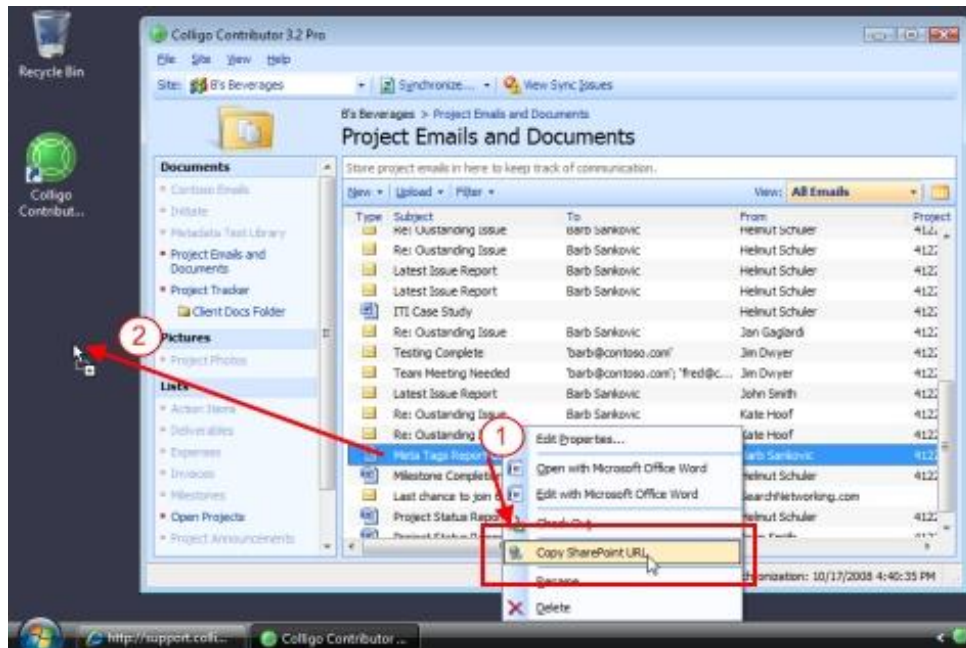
Recycle Bin

Colligo Contribut...

Colligo Contributor 3.2 Pro

File Site View Help

Site: B's Beverages Synchronize... View Sync Issues

B's Beverages > Project Emails and Documents

Project Emails and Documents

Store project emails in here to keep track of communication.

New Upload Filter View: All Emails

Documents
Contoso Emails
Initiate
Metadata Test Library
Project Emails and Documents
Project Tracker
Client Docs Folder

Pictures
Project Photos

Lists
Action Items
Deliverables
Expenses
Invoices
Milestones
Open Projects
Project Announcements

| Type | Subject | To | From | Project |
|---|---|---|---|---|
| | Re: Oustanding Issue | Barb Sankovic | Helmut Schuler | 412 |
| | Re: Oustanding Issue | Barb Sankovic | Helmut Schuler | 412 |
| | Latest Issue Report | Barb Sankovic | Helmut Schuler | 412 |
| | Latest Issue Report | Barb Sankovic | Helmut Schuler | 412 |
| | ITI Case Study | | Helmut Schuler | 412 |
| | Re: Oustanding Issue | Barb Sankovic | Jan Gaglardi | 412 |
| | Testing Complete | 'barb@contoso.com' | Jim Dwyer | 412 |
| | Team Meeting Needed | 'barb@contoso.com'; 'fred@c... | Jim Dwyer | 412 |
| | Latest Issue Report | Barb Sankovic | John Smith | 412 |
| | Re: Oustanding Issue | Barb Sankovic | Kate Hoof | 412 |
| | Re: Oustanding | | Kate Hoof | 412 |
| | Meta Tags Report | | Barb Sankovic | 412 |
| | Milestone Complete | | Helmut Schuler | 412 |
| | Last chance to join | | SearchNetworking.com | |
| | Project Status Repo | | Helmut Schuler | 412 |

1
2

Edit Properties...
Open with Microsoft Office Word
Edit with Microsoft Office Word
Check Out
Copy SharePoint URL
Rename
Delete

Synchronization: 10/17/2008 4:40:35 PM

http://support.colli... Colligo Contributor...